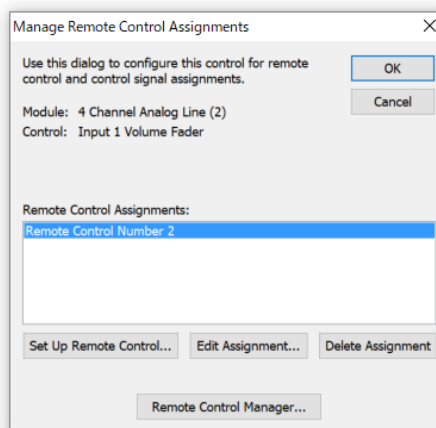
Manage Remote Control Assignments

Use this dialog to configure this control for remote control and control signal assignments.

OK

Cancel

Module: 4 Channel Analog Line (2)
Control: Input 1 Volume Fader

Remote Control Assignments:

Remote Control Number 2

Set Up Remote Control...

Edit Assignment...

Delete Assignment

Remote Control Manager...